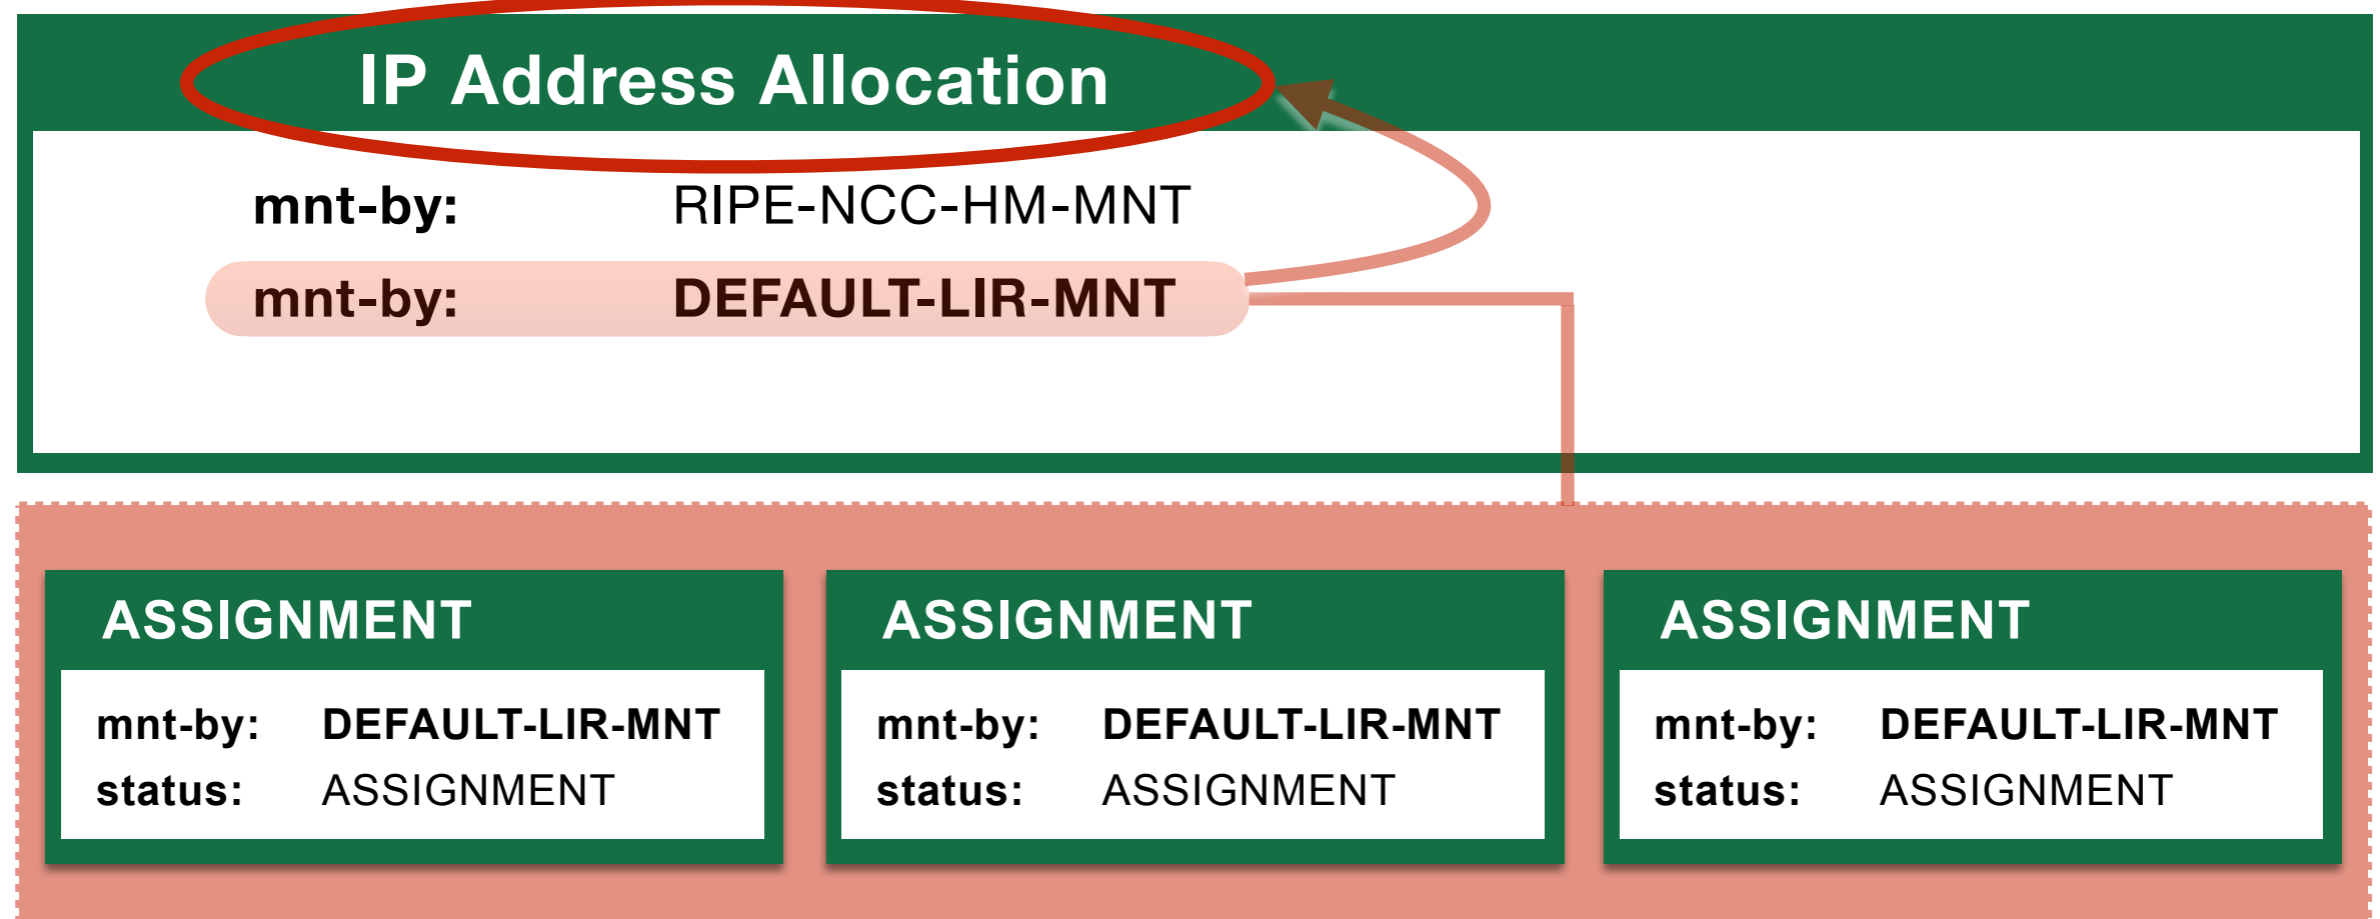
IP Address Allocation

mnt-by: RIPE-NCC-HM-MNT

mnt-by: DEFAULT-LIR-MNT

ASSIGNMENT

mnt-by: DEFAULT-LIR-MNT
status: ASSIGNMENT

ASSIGNMENT

mnt-by: DEFAULT-LIR-MNT
status: ASSIGNMENT

ASSIGNMENT

mnt-by: DEFAULT-LIR-MNT
status: ASSIGNMENT